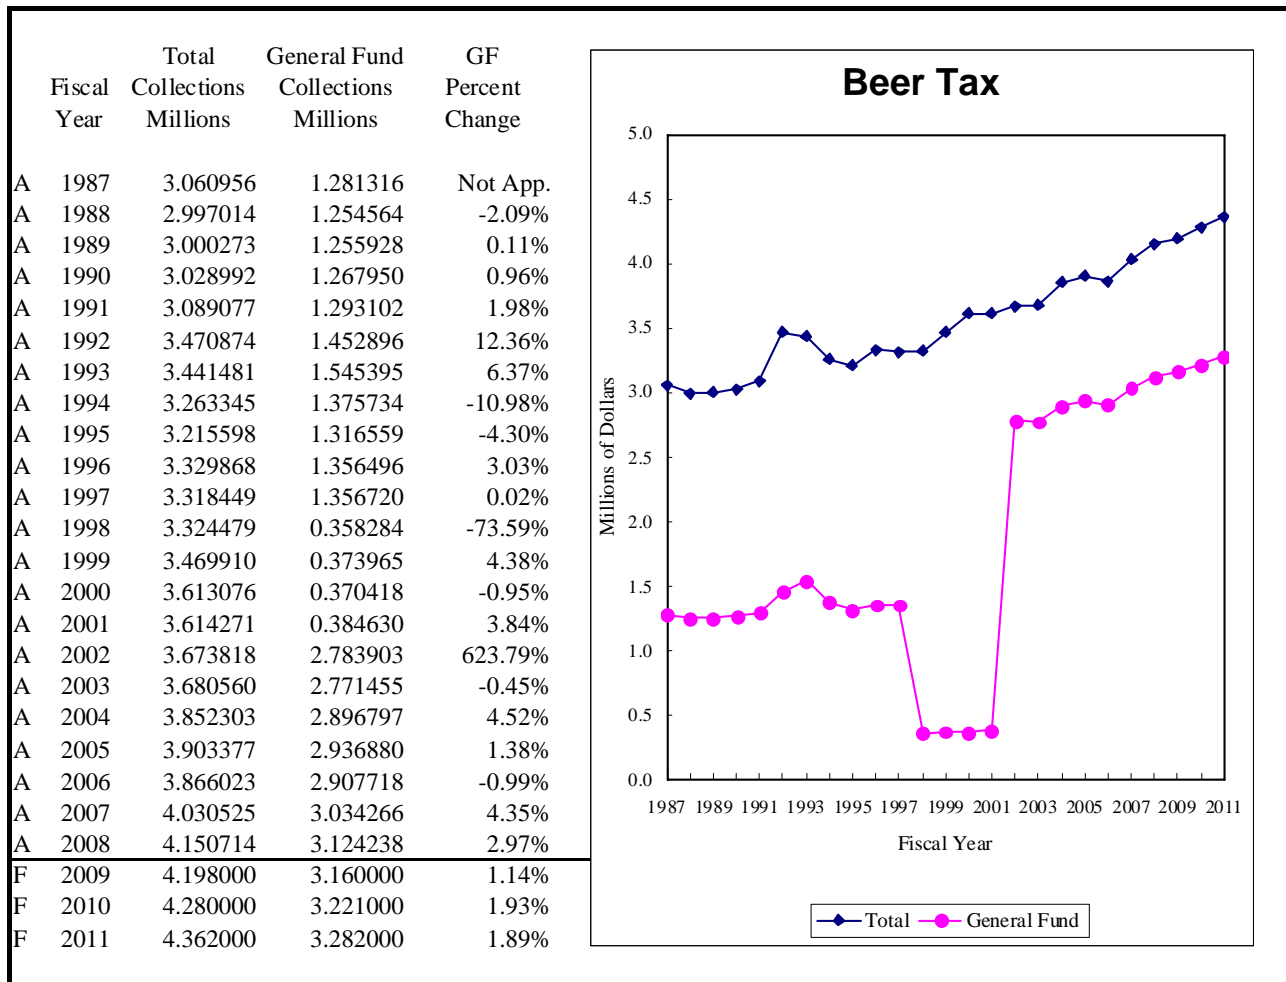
| | Fiscal Year | Total Collections Millions | General Fund Collections Millions | GF Percent Change |
|---|---|---|---|---|
| A | 1987 | 3.060956 | 1.281316 | Not App. |
| A | 1988 | 2.997014 | 1.254564 | -2.09% |
| A | 1989 | 3.000273 | 1.255928 | 0.11% |
| A | 1990 | 3.028992 | 1.267950 | 0.96% |
| A | 1991 | 3.089077 | 1.293102 | 1.98% |
| A | 1992 | 3.470874 | 1.452896 | 12.36% |
| A | 1993 | 3.441481 | 1.545395 | 6.37% |
| A | 1994 | 3.263345 | 1.375734 | -10.98% |
| A | 1995 | 3.215598 | 1.316559 | -4.30% |
| A | 1996 | 3.329868 | 1.356496 | 3.03% |
| A | 1997 | 3.318449 | 1.356720 | 0.02% |
| A | 1998 | 3.324479 | 0.358284 | -73.59% |
| A | 1999 | 3.469910 | 0.373965 | 4.38% |
| A | 2000 | 3.613076 | 0.370418 | -0.95% |
| A | 2001 | 3.614271 | 0.384630 | 3.84% |
| A | 2002 | 3.673818 | 2.783903 | 623.79% |
| A | 2003 | 3.680560 | 2.771455 | -0.45% |
| A | 2004 | 3.852303 | 2.896797 | 4.52% |
| A | 2005 | 3.903377 | 2.936880 | 1.38% |
| A | 2006 | 3.866023 | 2.907718 | -0.99% |
| A | 2007 | 4.030525 | 3.034266 | 4.35% |
| A | 2008 | 4.150714 | 3.124238 | 2.97% |
| F | 2009 | 4.198000 | 3.160000 | 1.14% |
| F | 2010 | 4.280000 | 3.221000 | 1.93% |
| F | 2011 | 4.362000 | 3.282000 | 1.89% |

Beer Tax

5.0
4.5
4.0
3.5
3.0
2.5
2.0
1.5
1.0
0.5
0.0

Millions of Dollars

1987 1989 1991 1993 1995 1997 1999 2001 2003 2005 2007 2009 2011

Fiscal Year

Total General Fund